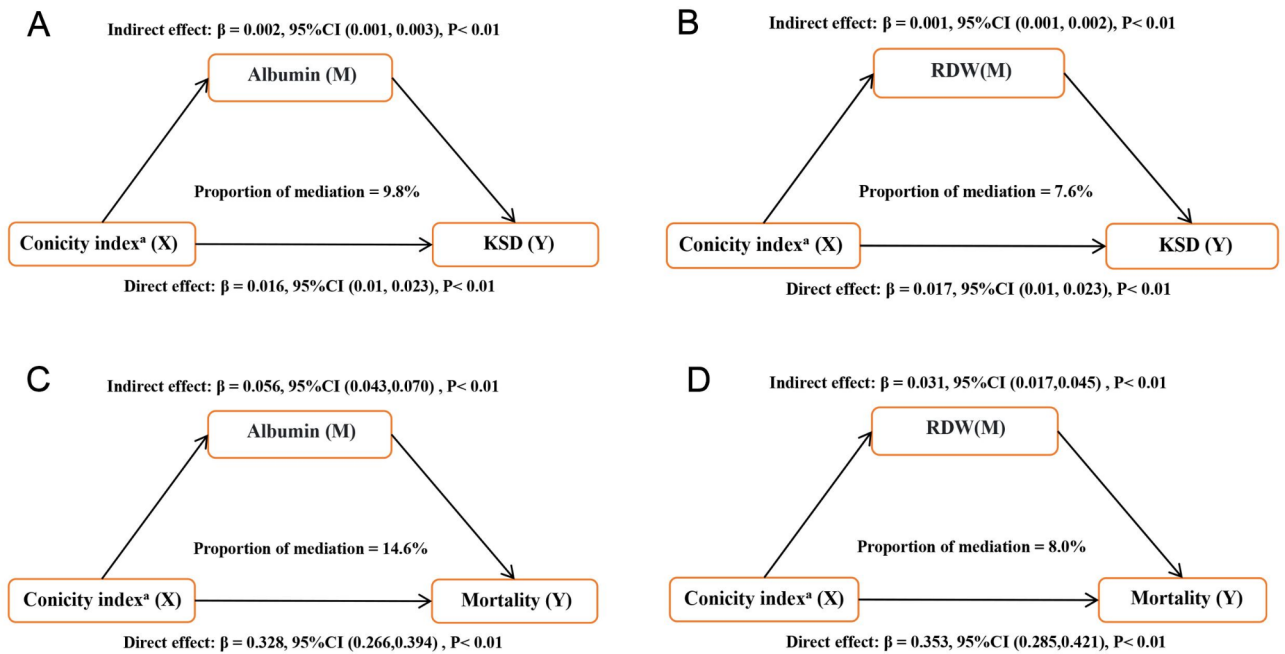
A

Indirect effect: β = 0.002, 95%CI (0.001, 0.003), P< 0.01

Albumin (M)

Proportion of mediation = 9.8%

Conicity index$^a$ (X)

KSD (Y)

Direct effect: β = 0.016, 95%CI (0.01, 0.023), P< 0.01

B

Indirect effect: β = 0.001, 95%CI (0.001, 0.002), P< 0.01

RDW(M)

Proportion of mediation = 7.6%

Conicity index$^a$ (X)

KSD (Y)

Direct effect: β = 0.017, 95%CI (0.01, 0.023), P< 0.01

C

Indirect effect: β = 0.056, 95%CI (0.043,0.070) , P< 0.01

Albumin (M)

Proportion of mediation = 14.6%

Conicity index$^a$ (X)

Mortality (Y)

Direct effect: β = 0.328, 95%CI (0.266,0.394) , P< 0.01

D

Indirect effect: β = 0.031, 95%CI (0.017,0.045) , P< 0.01

RDW(M)

Proportion of mediation = 8.0%

Conicity index$^a$ (X)

Mortality (Y)

Direct effect: β = 0.353, 95%CI (0.285,0.421), P< 0.01